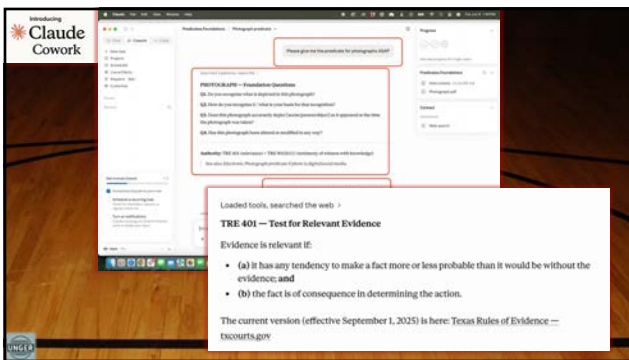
Introducing
Claude
Cowork

Predicates Foundations › Photograph predicate

Please give me the predicate for photographs ASAP

PHOTOGRAPHS — Foundation Questions

Q1. Do you recognize what is depicted in this photograph?

Q2. How do you recognize it / what is your basis for that recognition?

Q3. Does this photograph accurately depict [scene/person/object] as it appeared at the time the photograph was taken?

Q4. Has this photograph been altered or modified in any way?

Authority: TRE 901 (subdivision — TRE 901(b)(1) [testimony of witness with knowledge]

Progress

Predicates Foundations

Photograph.pdf

Context

Web search

Loaded tools, searched the web >

TRE 401 — Test for Relevant Evidence

Evidence is relevant if:

• (a) it has any tendency to make a fact more or less probable than it would be without the evidence; and

• (b) the fact is of consequence in determining the action.

The current version (effective September 1, 2025) is here: Texas Rules of Evidence — txcourts.gov